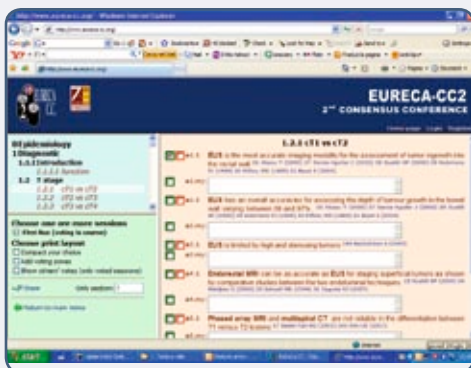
EURECA-CC2
2ND CONSENSUS CONFERENCE

1.2.1 cT1 vs cT2

EUS is the most accurate imaging modality for the assessment of tumor ingrowth into the rectal wall

EUS has an overall accuracy for assessing the depth of tumour growth in the bowel wall

EUS is limited by high and stenosing tumours

Endorectal MRI can be as accurate as EUS for staging superficial tumors as shown by comparative studies between the two endorectal techniques

Phased array MRI and multislice CT are not reliable in the differentiation between T1 versus T2 tumors

III Epidemiology
1 Diagnostic
1.1 Introduction
1.2 T stage
1.2.1 cT1 vs cT2

Choose one or more sessions
Choose print layout

start